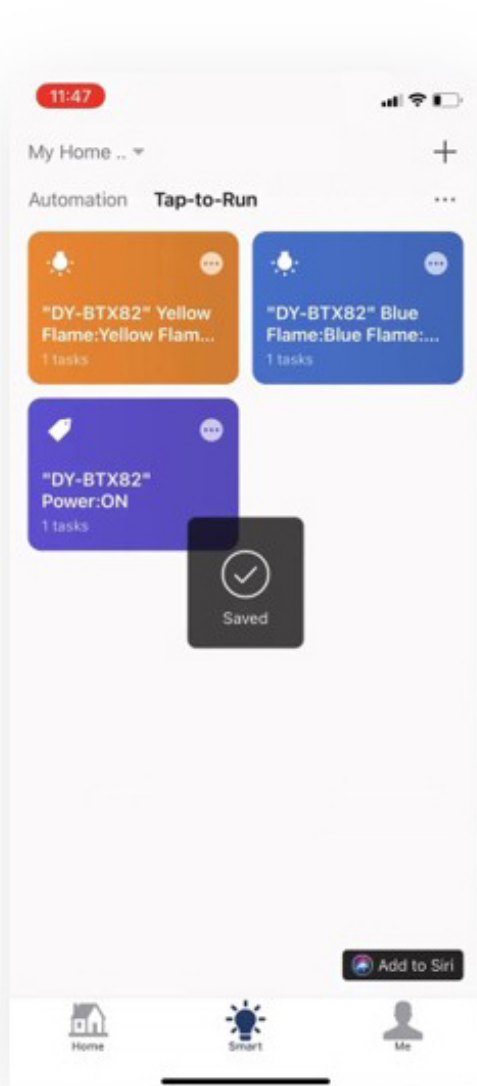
11:47

My Home ..

+

Automation Tap-to-Run

...

"DY-BTX82" Yellow Flame:Yellow Flam...
1 tasks

"DY-BTX82" Blue Flame:Blue Flame:...
1 tasks

"DY-BTX82" Power:ON
1 tasks

Saved

Add to Siri

Home

Smart

Me